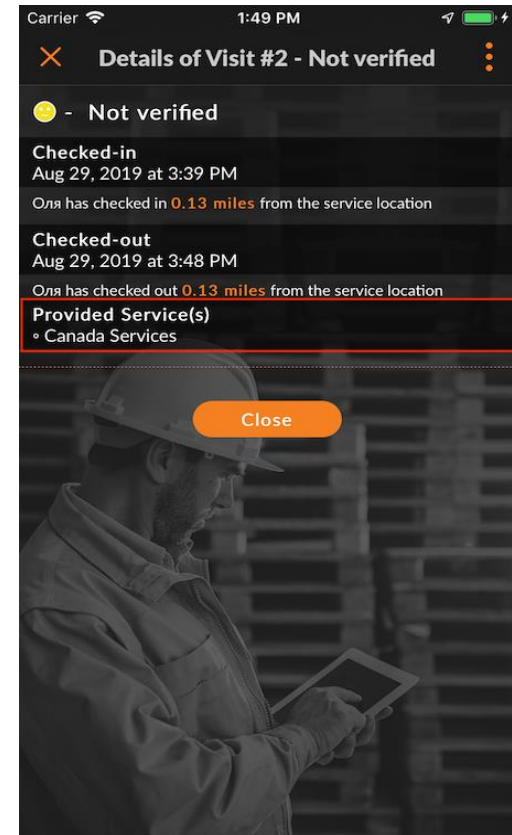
Carrier 1:49 PM

×

Details of Visit #2 - Not verified

- Not verified

Checked-in
Aug 29, 2019 at 3:39 PM

Оля has checked in 0.13 miles from the service location

Checked-out
Aug 29, 2019 at 3:48 PM

Оля has checked out 0.13 miles from the service location

Provided Service(s)
◦ Canada Services

Close